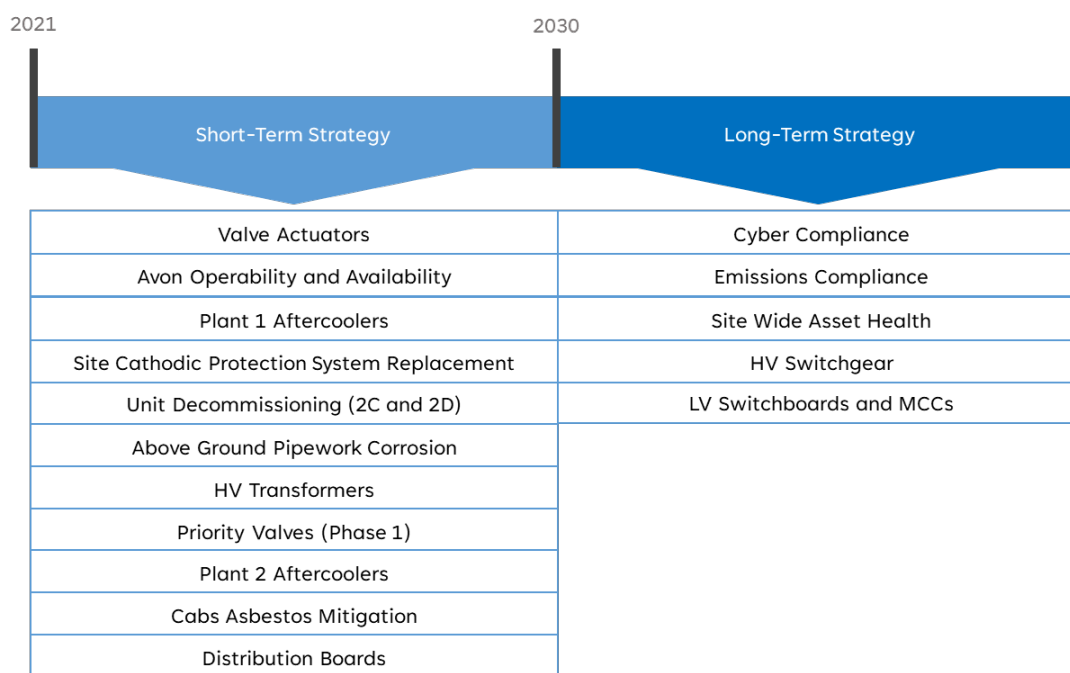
2021

2030

Short-Term Strategy

Long-Term Strategy

| Short-Term Strategy | Long-Term Strategy |
|---|---|
| Valve Actuators | Cyber Compliance |
| Avon Operability and Availability | Emissions Compliance |
| Plant 1 Aftercoolers | Site Wide Asset Health |
| Site Cathodic Protection System Replacement | HV Switchgear |
| Unit Decommissioning (2C and 2D) | LV Switchboards and MCCs |
| Above Ground Pipework Corrosion | |
| HV Transformers | |
| Priority Valves (Phase 1) | |
| Plant 2 Aftercoolers | |
| Cabs Asbestos Mitigation | |
| Distribution Boards | |